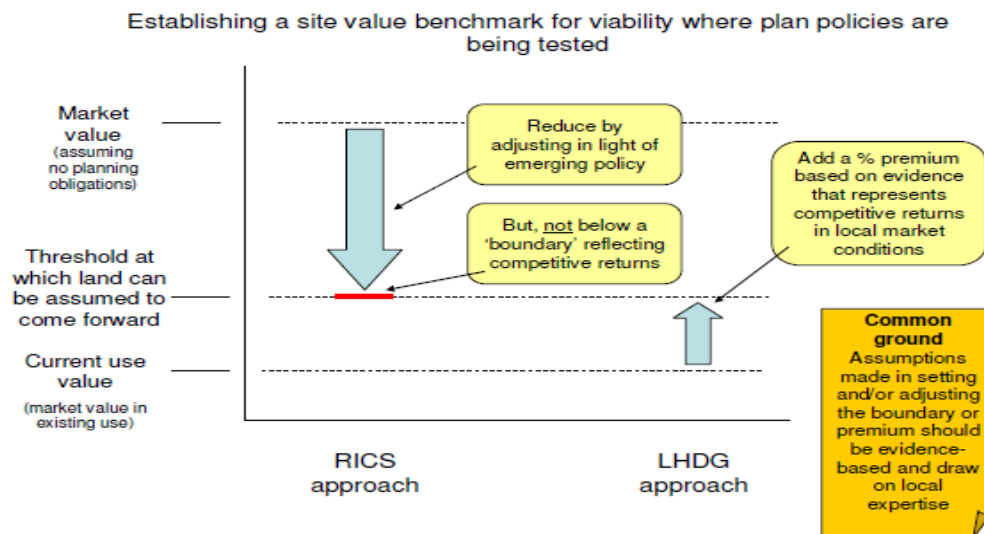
Establishing a site value benchmark for viability where plan policies are being tested

Market value
(assuming no planning obligations)

Threshold at which land can be assumed to come forward

Current use value
(market value in existing use)

Reduce by adjusting in light of emerging policy

But, not below a 'boundary' reflecting competitive returns

Add a % premium based on evidence that represents competitive returns in local market conditions

Common ground
Assumptions made in setting and/or adjusting the boundary or premium should be evidence-based and draw on local expertise

RICS approach

LHDG approach